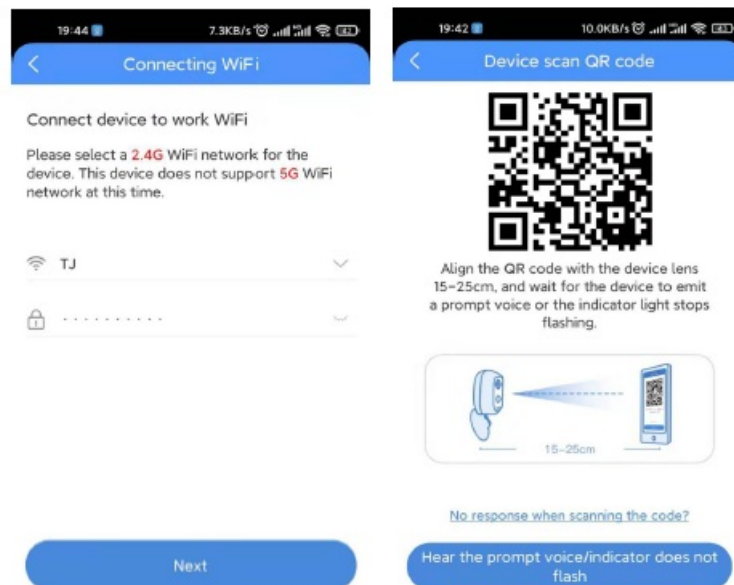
19:44 7.3KB/s

Connecting WiFi

Connect device to work WiFi

Please select a 2.4G WiFi network for the device. This device does not support 5G WiFi network at this time.

TJ

··········

Next

19:42 10.0KB/s

Device scan QR code

Align the QR code with the device lens 15-25cm, and wait for the device to emit a prompt voice or the indicator light stops flashing.

15-25cm

No response when scanning the code?

Hear the prompt voice/indicator does not flash